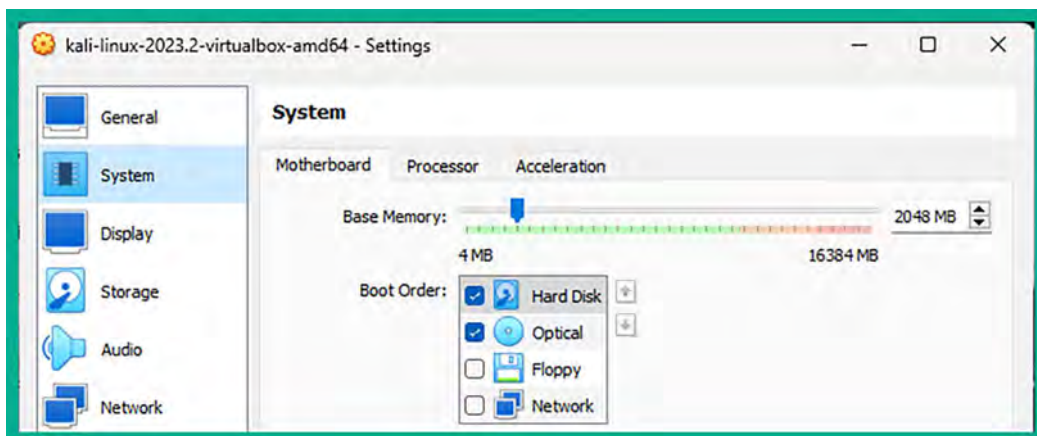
kali-linux-2023.2-virtualbox-amd64 - Settings

General
System
Display
Storage
Audio
Network

System

Motherboard
Processor
Acceleration

Base Memory:
2048 MB
4 MB
16384 MB

Boot Order:
Hard Disk
Optical
Floppy
Network